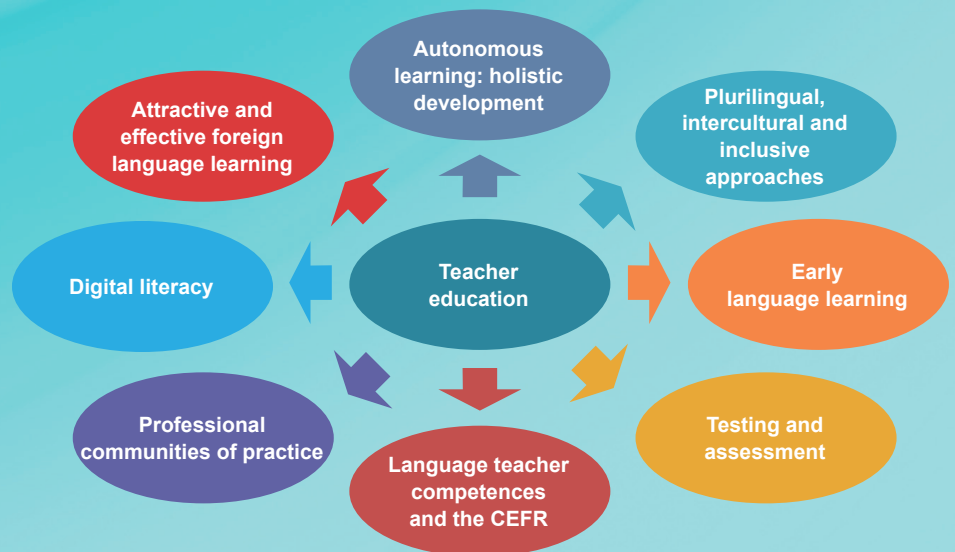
Autonomous learning: holistic development

Attractive and effective foreign language learning

Plurilingual, intercultural and inclusive approaches

Teacher education

Digital literacy

Early language learning

Professional communities of practice

Testing and assessment

Language teacher competences and the CEFR